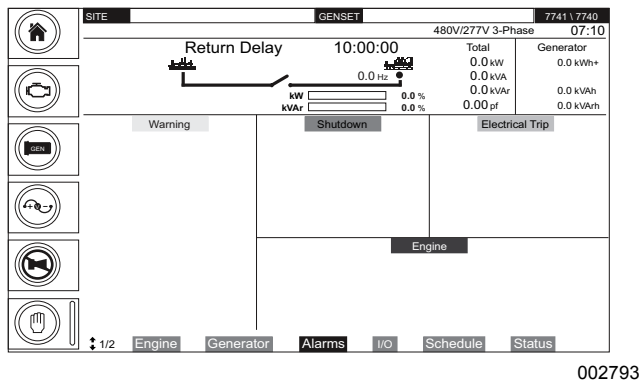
SITE GENSET 7741 \ 7740
480V/277V 3-Phase 07:10

Return Delay 10:00:00

0.0 Hz

kW 0.0 %
kVAr 0.0 %

| Total | Generator |
|---|---|
| 0.0 kW | 0.0 kWh+ |
| 0.0 kVA | |
| 0.0 kVAr | 0.0 kVAh |
| 0.00 pf | 0.0 kVArh |

GEN

Warning

Shutdown

Electrical Trip

Engine

1/2 Engine Generator Alarms I/O Schedule Status

002793